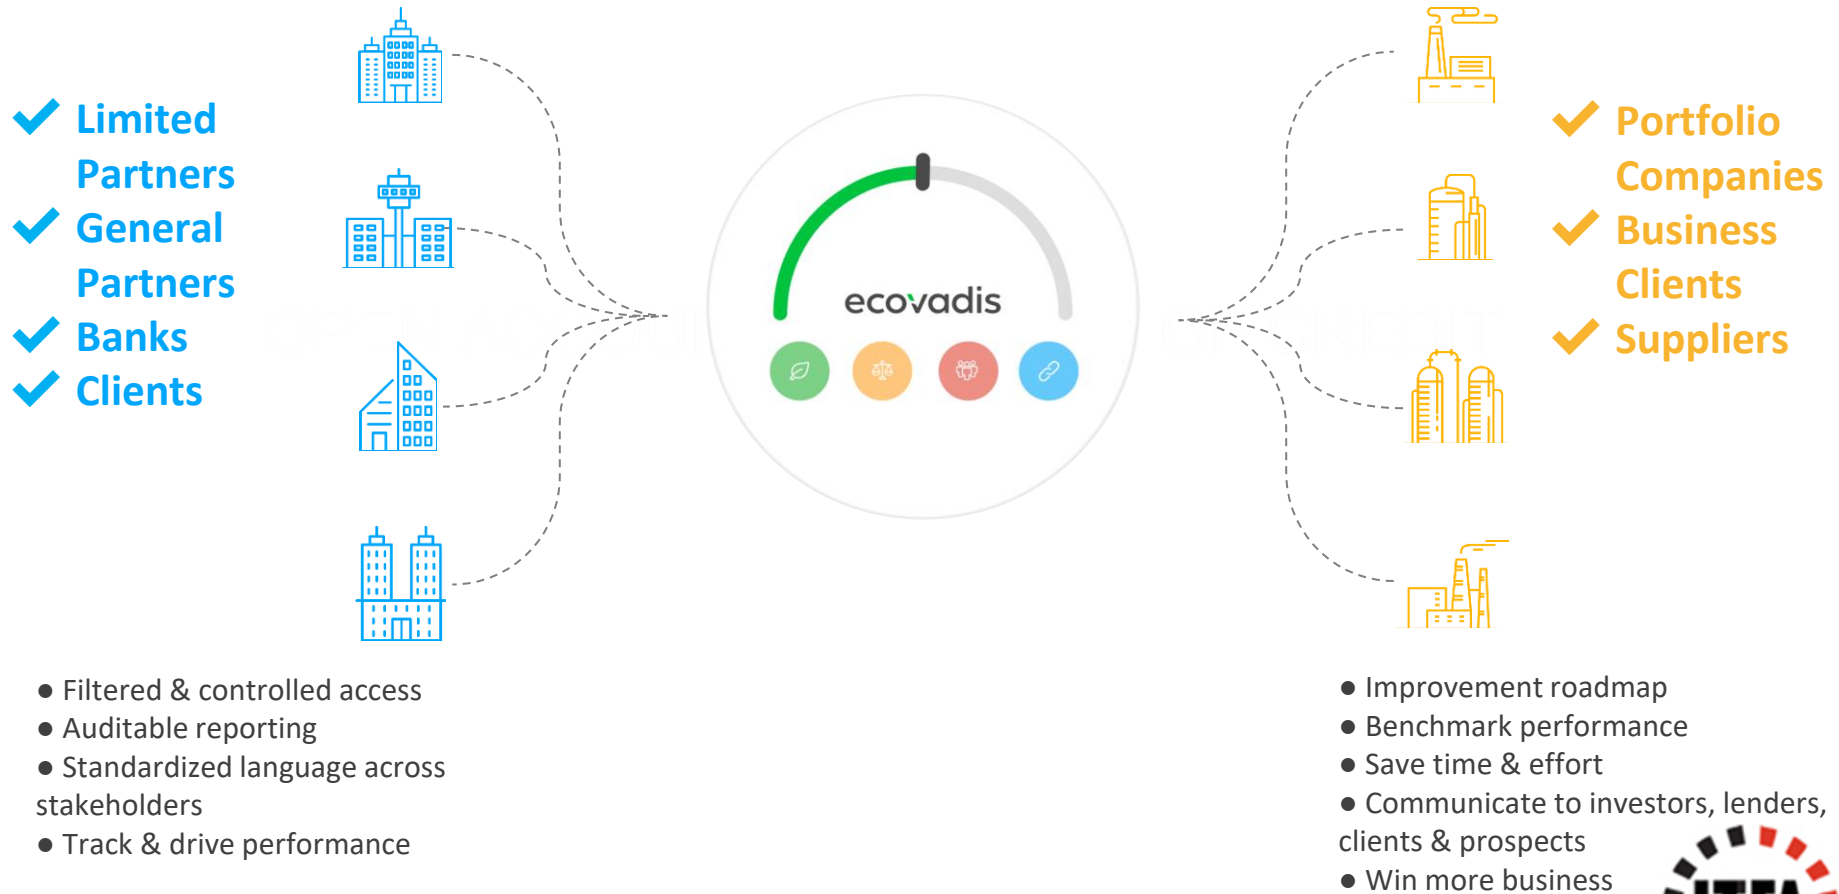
✔ Limited Partners
✔ General Partners
✔ Banks
✔ Clients

ecovadis

✔ Portfolio Companies
✔ Business Clients
✔ Suppliers

● Filtered & controlled access
● Auditable reporting
● Standardized language across stakeholders
● Track & drive performance

● Improvement roadmap
● Benchmark performance
● Save time & effort
● Communicate to investors, lenders, clients & prospects
● Win more business